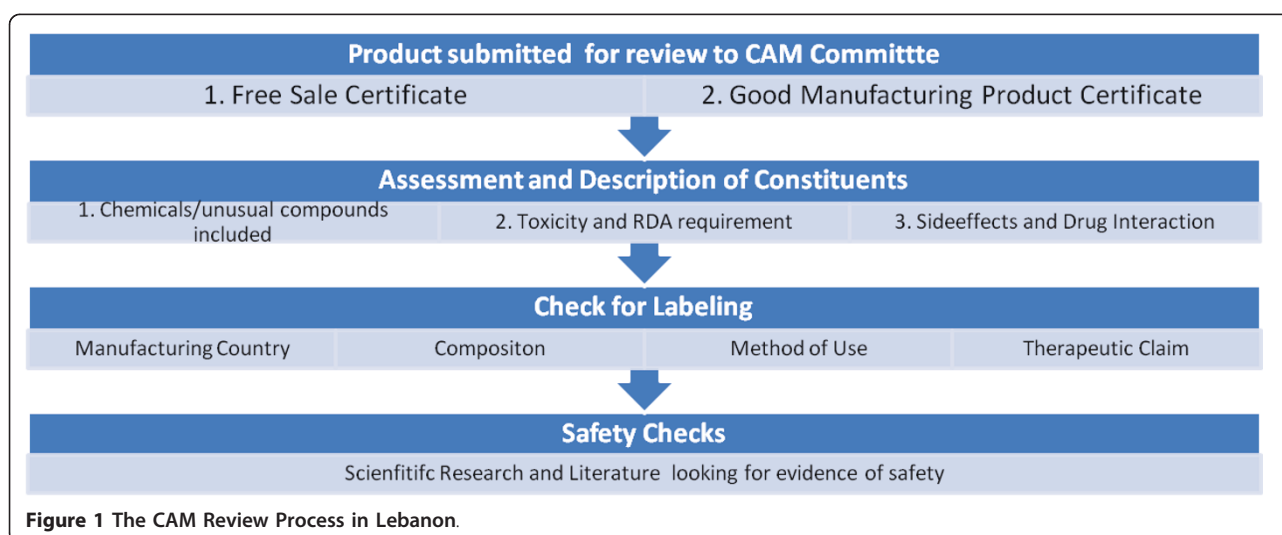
Product submitted for review to CAM Committte

1. Free Sale Certificate

2. Good Manufacturing Product Certificate

Assessment and Description of Constituents

1. Chemicals/unusual compounds included

2. Toxicity and RDA requirement

3. Sideeffects and Drug Interaction

Check for Labeling

Manufacturing Country

Compositon

Method of Use

Therapeutic Claim

Safety Checks

Scienfitifc Research and Literature looking for evidence of safety

Figure 1 The CAM Review Process in Lebanon.